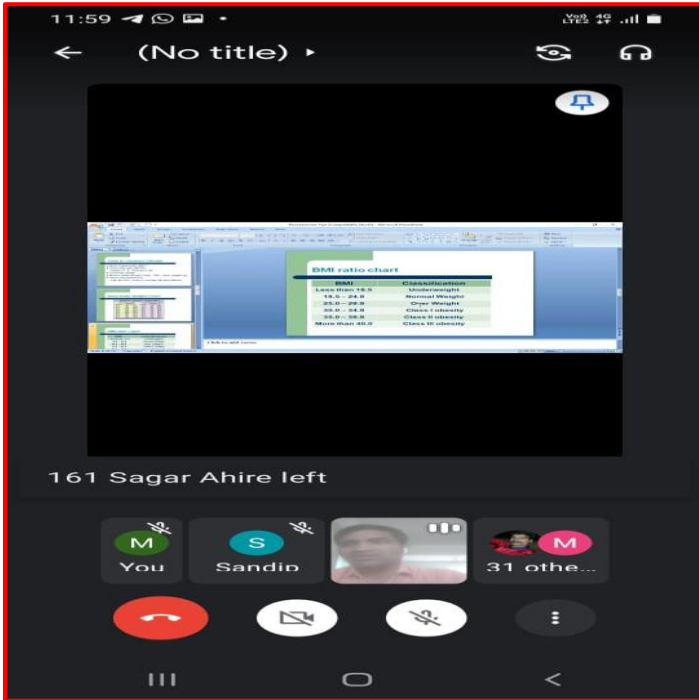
11:59

Vo) 4G LTE2

(No title)

BMI ratio chart

| BMI | Classification |
|---|---|
| Less than 18.5 | Underweight |
| 18.5 – 24.9 | Normal Weight |
| 25.0 – 29.9 | Over Weight |
| 30.0 – 34.9 | Class I obesity |
| 35.0 – 39.9 | Class II obesity |
| More than 40.0 | Class III obesity |

Click to add notes

161 Sagar Ahire left

M
You

S
Sandip

M
31 othe...